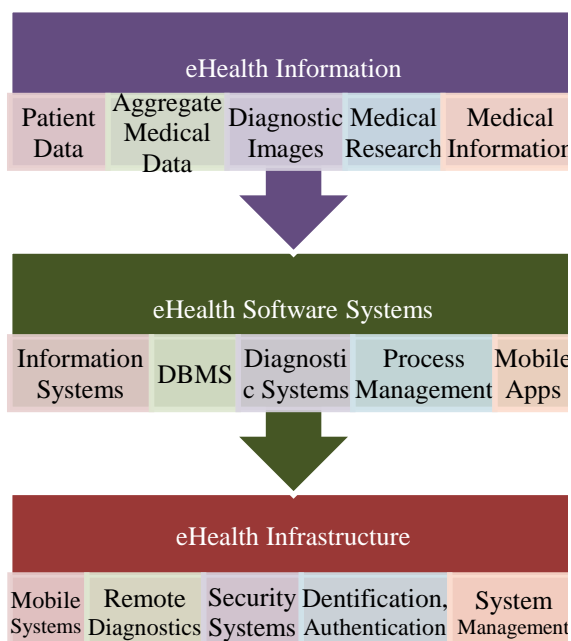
eHealth Information

Patient Data

Aggregate Medical Data

Diagnostic Images

Medical Research

Medical Information

eHealth Software Systems

Information Systems

DBMS

Diagnostic Systems

Process Management

Mobile Apps

eHealth Infrastructure

Mobile Systems

Remote Diagnostics

Security Systems

Dentification, Authentication

System Management